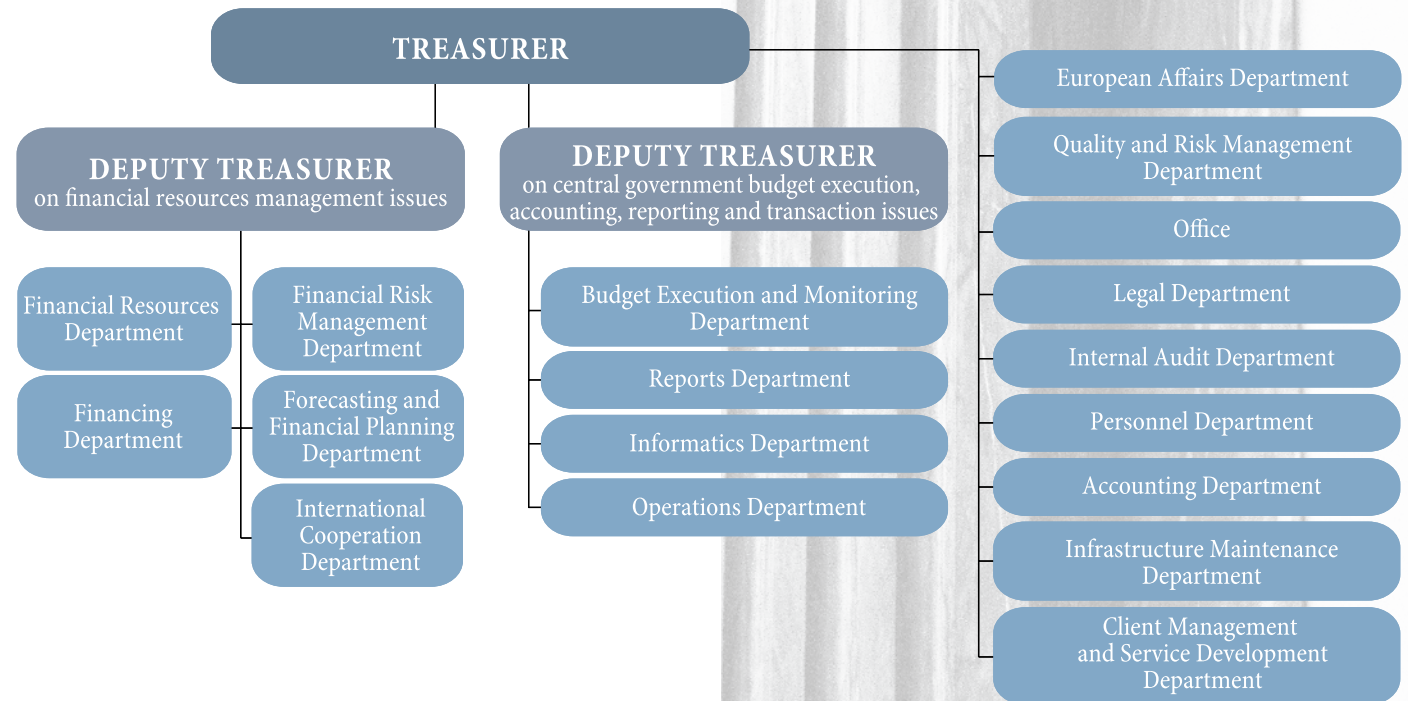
TREASURER

DEPUTY TREASURER
on financial resources management issues

Financial Resources Department

Financing Department

Financial Risk Management Department

Forecasting and Financial Planning Department

International Cooperation Department

DEPUTY TREASURER
on central government budget execution, accounting, reporting and transaction issues

Budget Execution and Monitoring Department

Reports Department

Informatics Department

Operations Department

European Affairs Department

Quality and Risk Management Department

Office

Legal Department

Internal Audit Department

Personnel Department

Accounting Department

Infrastructure Maintenance Department

Client Management and Service Development Department